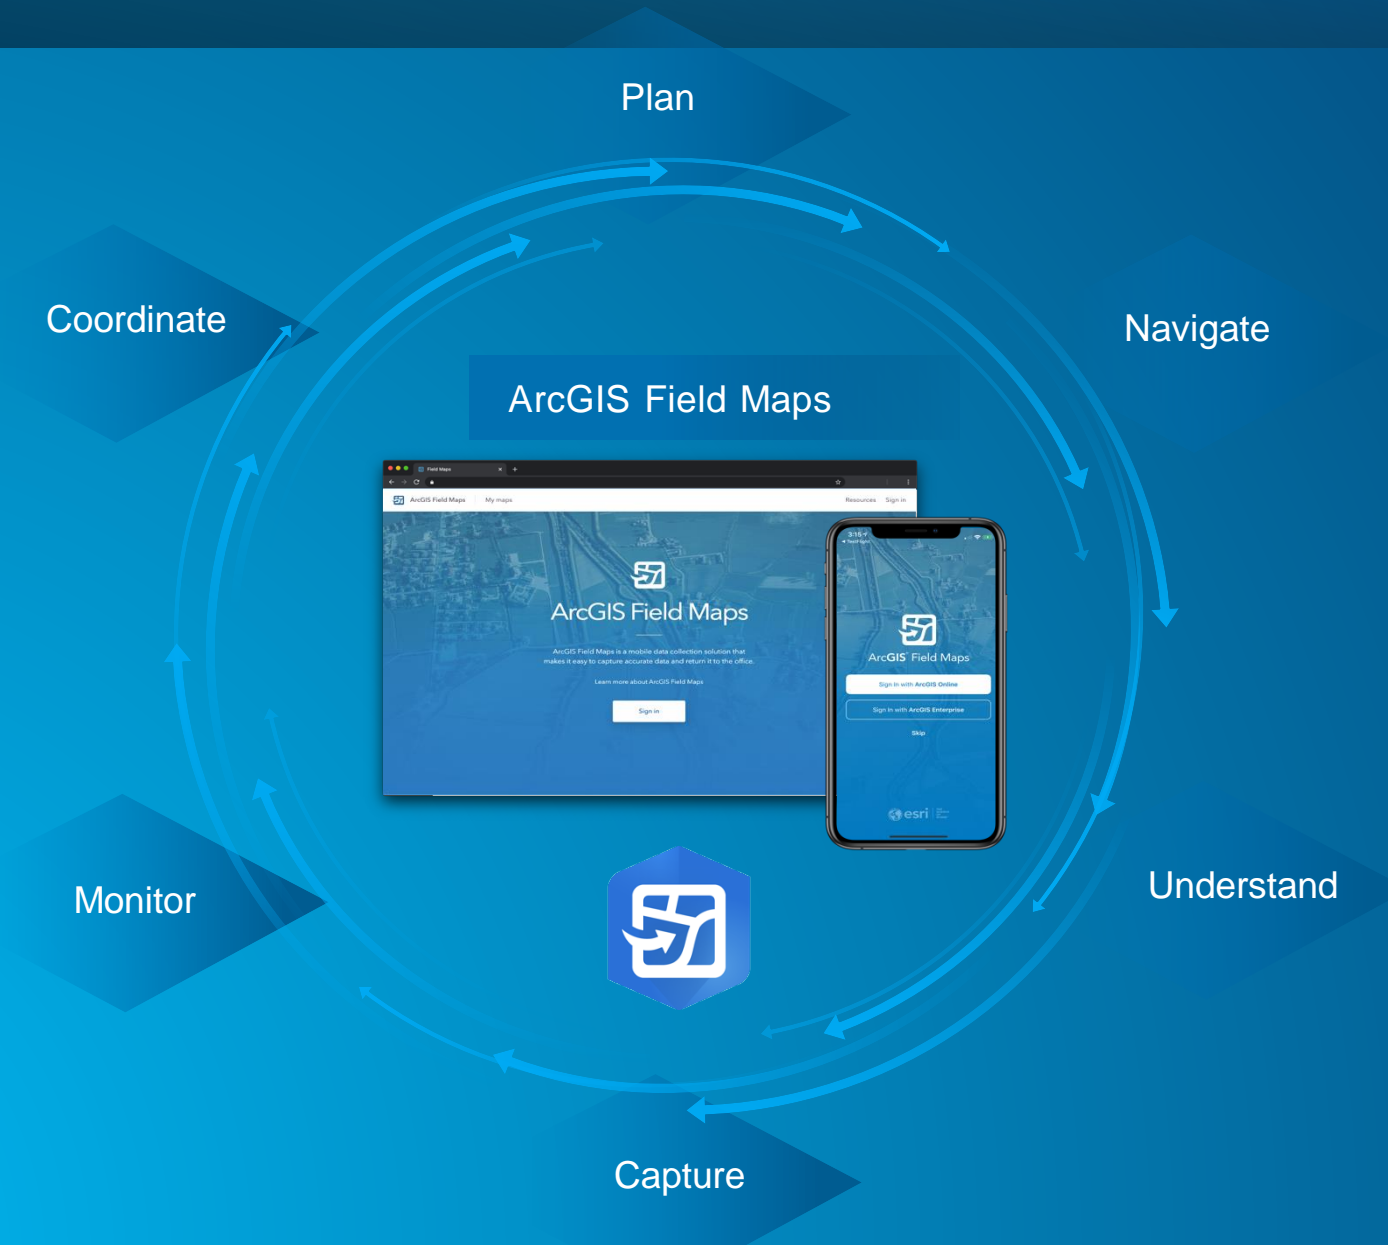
Plan

Coordinate

Navigate

ArcGIS Field Maps

Field Maps

ArcGIS Field Maps

My maps

Resources

Sign in

ArcGIS Field Maps

ArcGIS Field Maps is a mobile data collection solution that makes it easy to capture accurate data and return it to the office.

Learn more about ArcGIS Field Maps

Sign in

3:15

ArcGIS Field Maps

Sign in with ArcGIS Online

Sign in with ArcGIS Enterprise

Skip

esri

Monitor

Understand

Capture